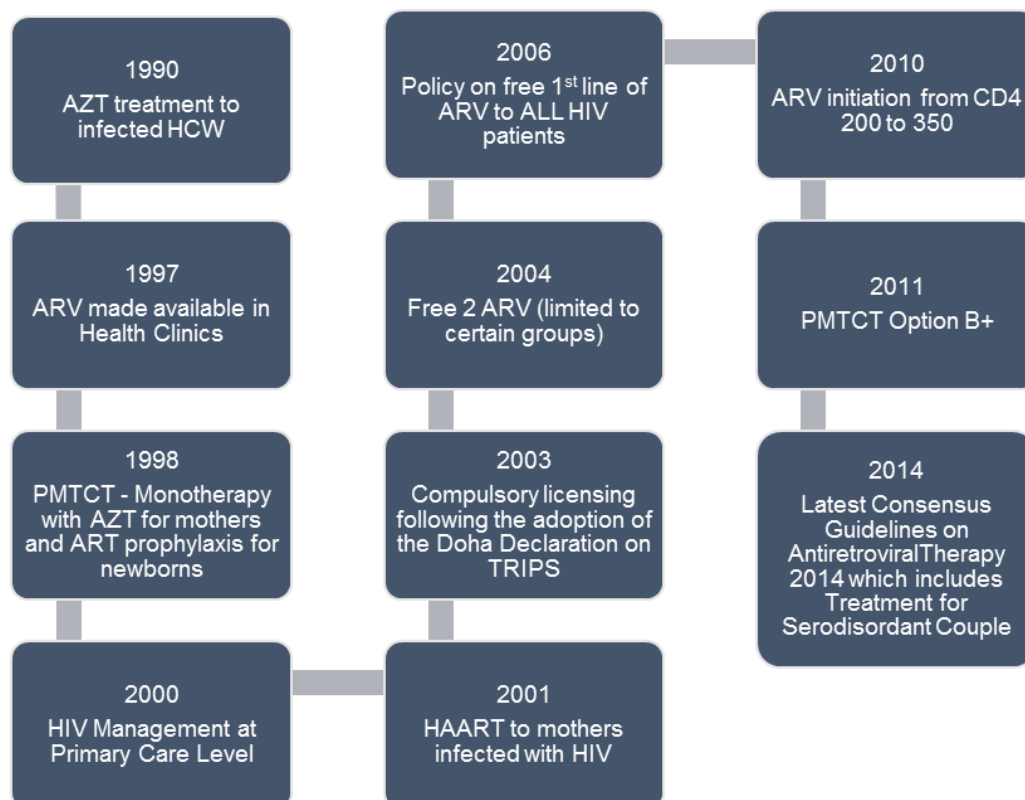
1990
AZT treatment to infected HCW

1997
ARV made available in Health Clinics

1998
PMTCT - Monotherapy with AZT for mothers and ART prophylaxis for newborns

2000
HIV Management at Primary Care Level

2001
HAART to mothers infected with HIV

2003
Compulsory licensing following the adoption of the Doha Declaration on TRIPS

2004
Free 2 ARV (limited to certain groups)

2006
Policy on free 1$^{st}$ line of ARV to ALL HIV patients

2010
ARV initiation from CD4 200 to 350

2011
PMTCT Option B+

2014
Latest Consensus Guidelines on AntiretroviralTherapy 2014 which includes Treatment for Serodisordant Couple